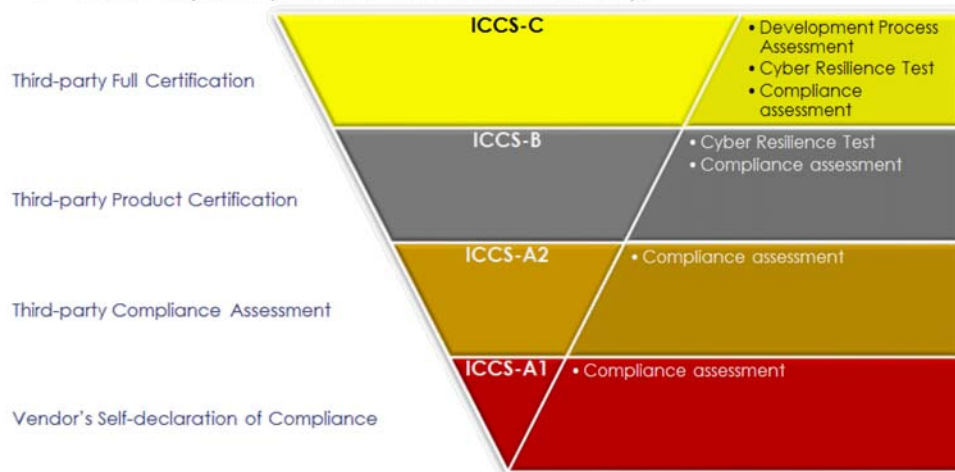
Third-party Full Certification

ICCS-C

• Development Process Assessment
• Cyber Resilience Test
• Compliance assessment

Third-party Product Certification

ICCS-B

• Cyber Resilience Test
• Compliance assessment

Third-party Compliance Assessment

ICCS-A2

• Compliance assessment

Vendor's Self-declaration of Compliance

ICCS-A1

• Compliance assessment